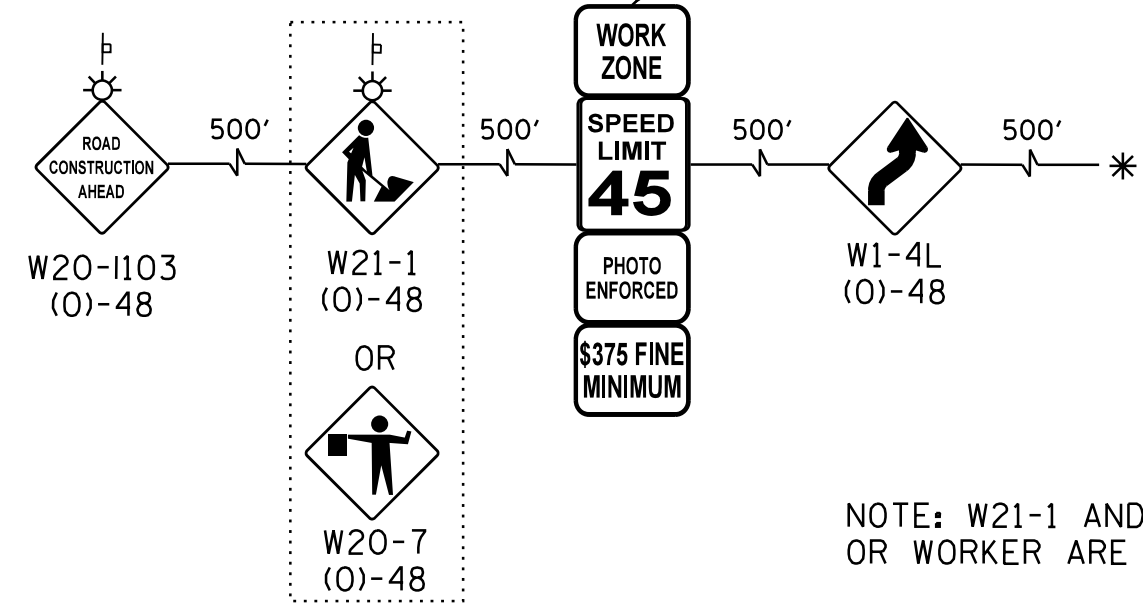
WORK ZONE

SPEED LIMIT 45

PHOTO ENFORCED

$375 FINE MINIMUM

ROAD CONSTRUCTION AHEAD

W20-I103
(O)-48

500′

W21-1
(O)-48

OR

W20-7
(O)-48

500′

500′

W1-4L
(O)-48

500′

*

NOTE: W21-1 AND
OR WORKER ARE